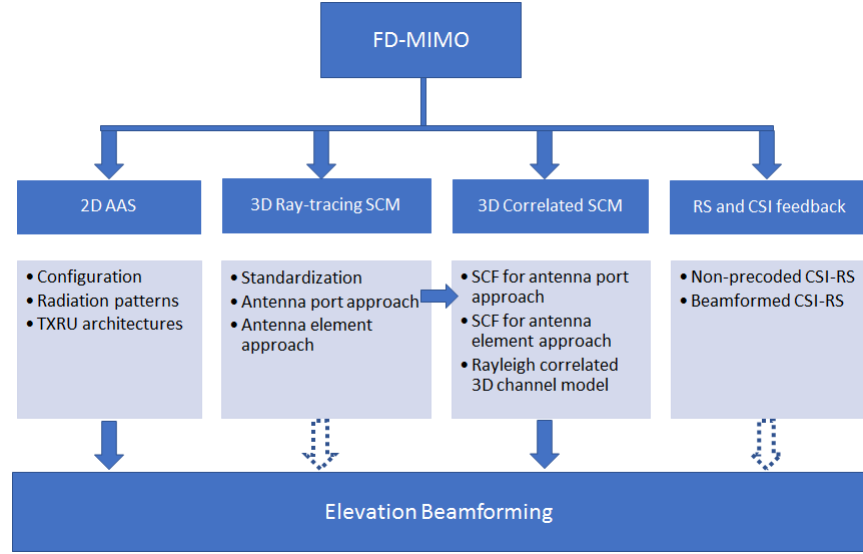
FD-MIMO

2D AAS

3D Ray-tracing SCM

3D Correlated SCM

RS and CSI feedback

• Configuration
• Radiation patterns
• TXRU architectures

• Standardization
• Antenna port approach
• Antenna element approach

• SCF for antenna port approach
• SCF for antenna element approach
• Rayleigh correlated 3D channel model

• Non-precoded CSI-RS
• Beamformed CSI-RS

Elevation Beamforming